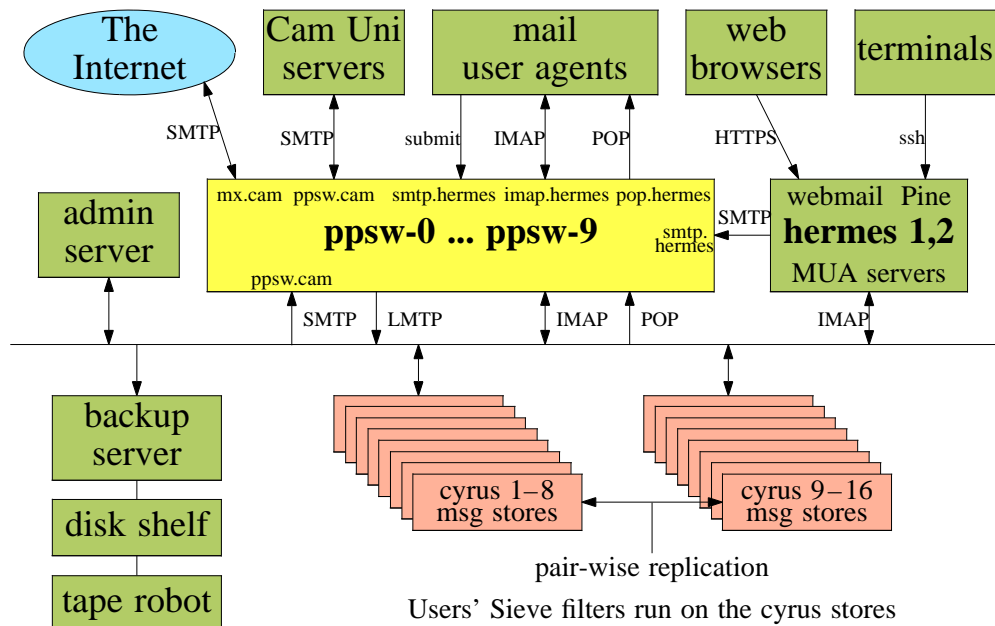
The Internet

Cam Uni servers

mail user agents

web browsers

terminals

SMTP

SMTP

submit

IMAP

POP

HTTPS

ssh

mx.cam ppsw.cam smtp.hermes imap.hermes pop.hermes

ppsw-0 ... ppsw-9

smtp. hermes

ppsw.cam

SMTP

webmail Pine

hermes 1,2

MUA servers

admin server

SMTP

LMTP

IMAP

POP

IMAP

backup server

disk shelf

tape robot

cyrus 1–8 msg stores

cyrus 9–16 msg stores

pair-wise replication

Users' Sieve filters run on the cyrus stores